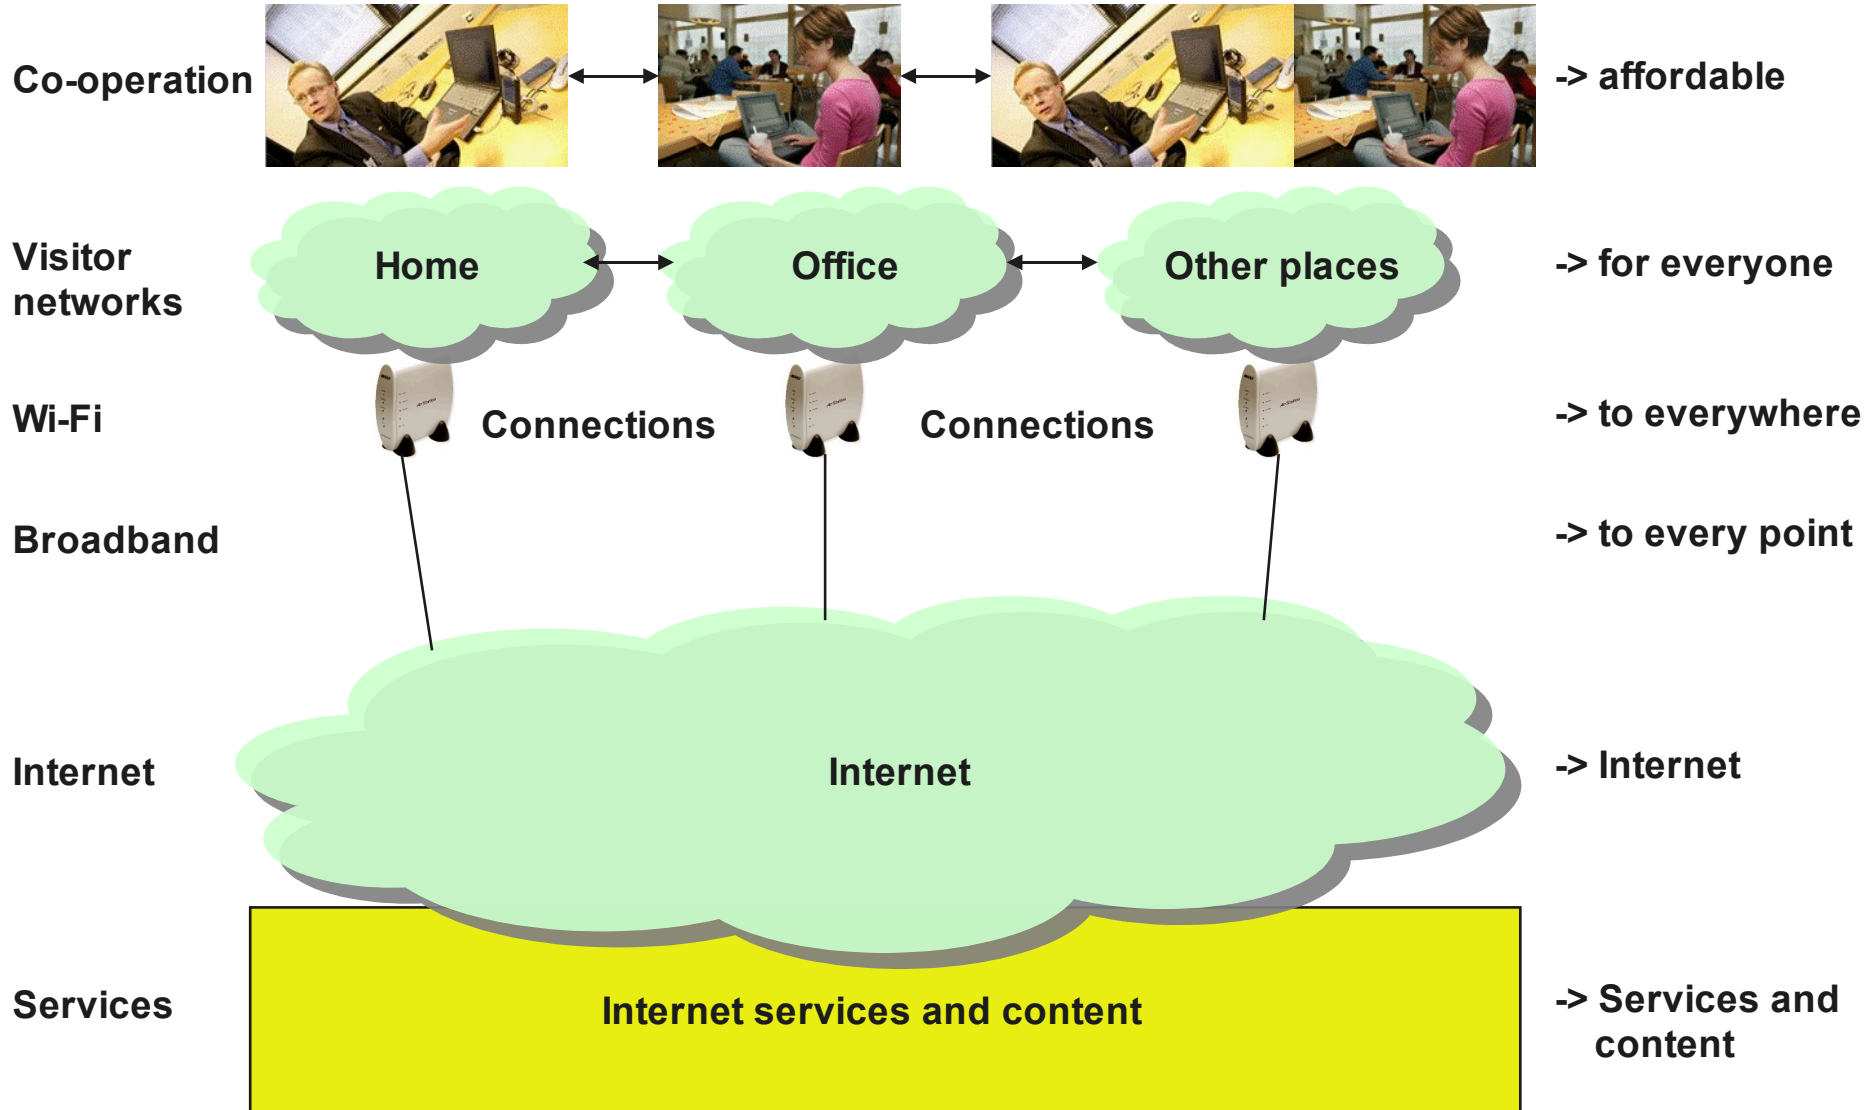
Co-operation

-> affordable

Visitor networks

Home

Office

Other places

-> for everyone

Wi-Fi

Connections

Connections

-> to everywhere

Broadband

-> to every point

Internet

Internet

-> Internet

Services

Internet services and content

-> Services and content